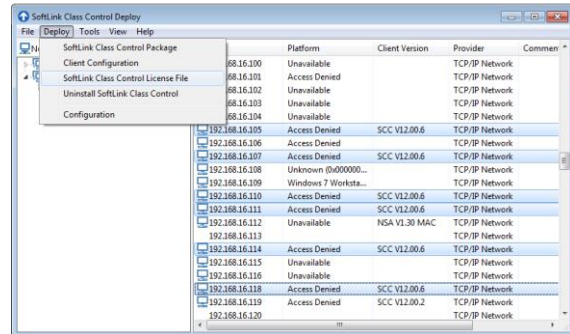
SoftLink Class Control Deploy

File Deploy Tools View Help

SoftLink Class Control Package
Client Configuration
SoftLink Class Control License File
Uninstall SoftLink Class Control
Configuration

N

| | Platform | Client Version | Provider | Comment |
|---|---|---|---|---|
| 192.168.16.100 | Unavailable | | TCP/IP Network | |
| 192.168.16.101 | Access Denied | | TCP/IP Network | |
| 192.168.16.102 | Unavailable | | TCP/IP Network | |
| 192.168.16.103 | Unavailable | | TCP/IP Network | |
| 192.168.16.104 | Unavailable | | TCP/IP Network | |
| 192.168.16.105 | Access Denied | SCC V12.00.6 | TCP/IP Network | |
| 192.168.16.106 | Access Denied | | TCP/IP Network | |
| 192.168.16.107 | Access Denied | SCC V12.00.6 | TCP/IP Network | |
| 192.168.16.108 | Unknown (0x000000... | | TCP/IP Network | |
| 192.168.16.109 | Windows 7 Worksta... | | TCP/IP Network | |
| 192.168.16.110 | Access Denied | SCC V12.00.6 | TCP/IP Network | |
| 192.168.16.111 | Access Denied | SCC V12.00.6 | TCP/IP Network | |
| 192.168.16.112 | Unavailable | NSA V1.30 MAC | TCP/IP Network | |
| 192.168.16.113 | | | TCP/IP Network | |
| 192.168.16.114 | Access Denied | SCC V12.00.6 | TCP/IP Network | |
| 192.168.16.115 | Unavailable | | TCP/IP Network | |
| 192.168.16.116 | Unavailable | | TCP/IP Network | |
| 192.168.16.118 | Access Denied | SCC V12.00.6 | TCP/IP Network | |
| 192.168.16.119 | Access Denied | SCC V12.00.2 | TCP/IP Network | |
| 192.168.16.120 | | | TCP/IP Network | |